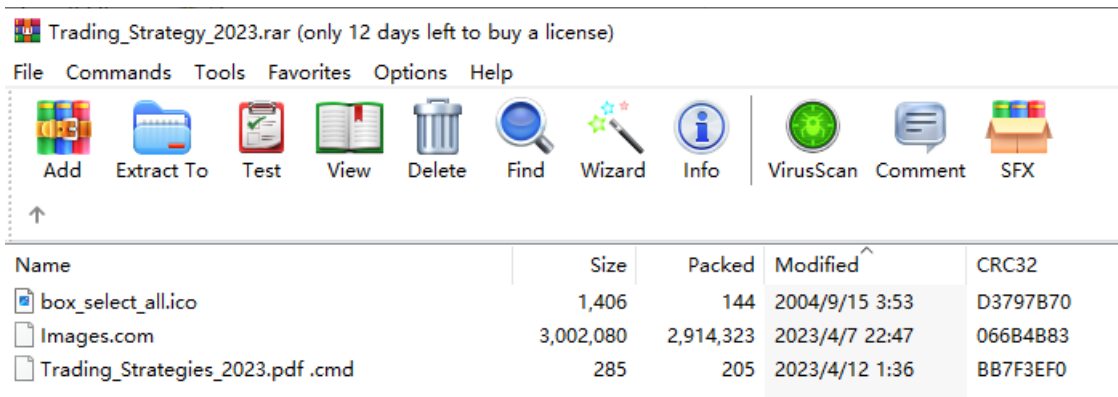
Trading_Strategy_2023.rar (only 12 days left to buy a license)

File Commands Tools Favorites Options Help

Add Extract To Test View Delete Find Wizard Info VirusScan Comment SFX

| Name | Size | Packed | Modified | CRC32 |
|---|---|---|---|---|
| box_select_all.ico | 1,406 | 144 | 2004/9/15 3:53 | D3797B70 |
| Images.com | 3,002,080 | 2,914,323 | 2023/4/7 22:47 | 066B4B83 |
| Trading_Strategies_2023.pdf .cmd | 285 | 205 | 2023/4/12 1:36 | BB7F3EF0 |